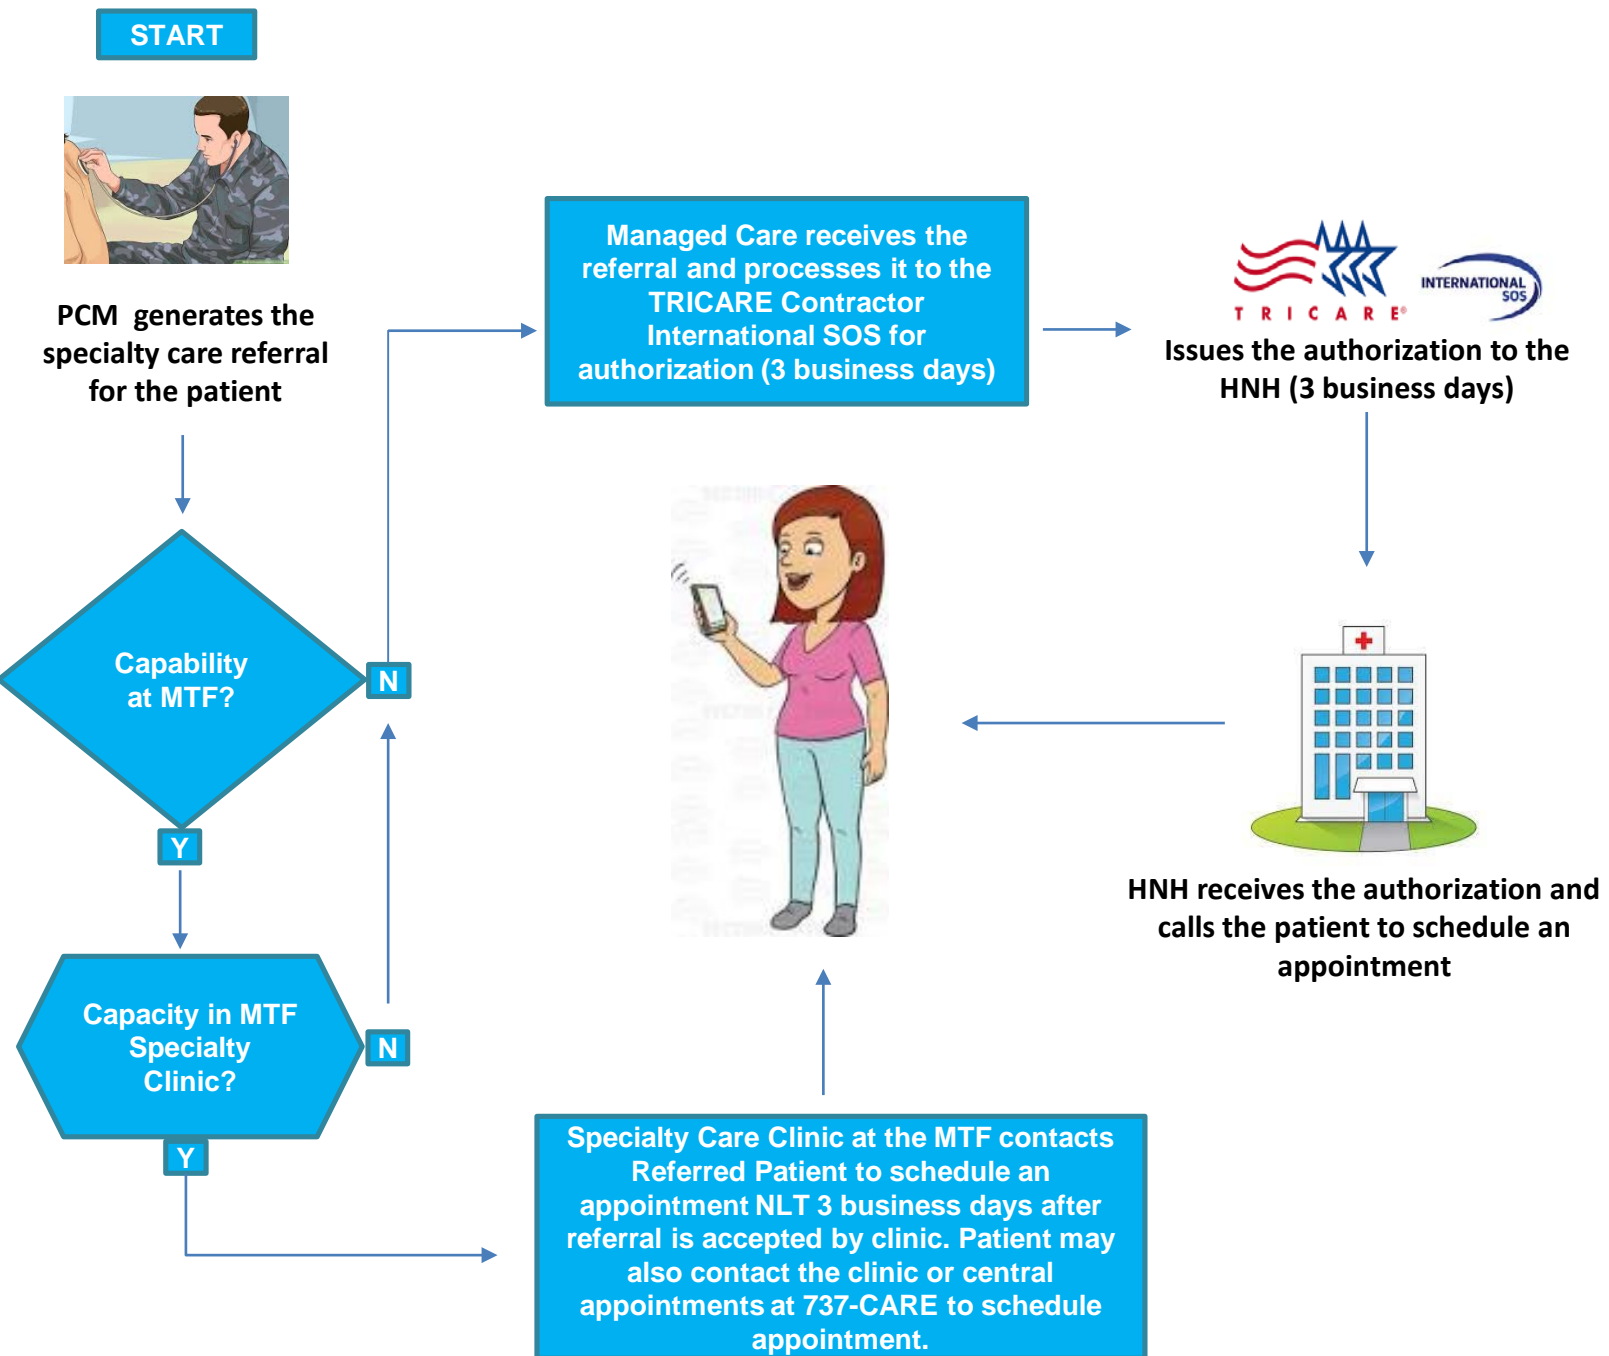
START

PCM generates the specialty care referral for the patient

Capability at MTF?

N

Y

Capacity in MTF Specialty Clinic?

N

Y

Managed Care receives the referral and processes it to the TRICARE Contractor International SOS for authorization (3 business days)

TRICARE®

INTERNATIONAL SOS

Issues the authorization to the HNH (3 business days)

HNH receives the authorization and calls the patient to schedule an appointment

Specialty Care Clinic at the MTF contacts Referred Patient to schedule an appointment NLT 3 business days after referral is accepted by clinic. Patient may also contact the clinic or central appointments at 737-CARE to schedule appointment.